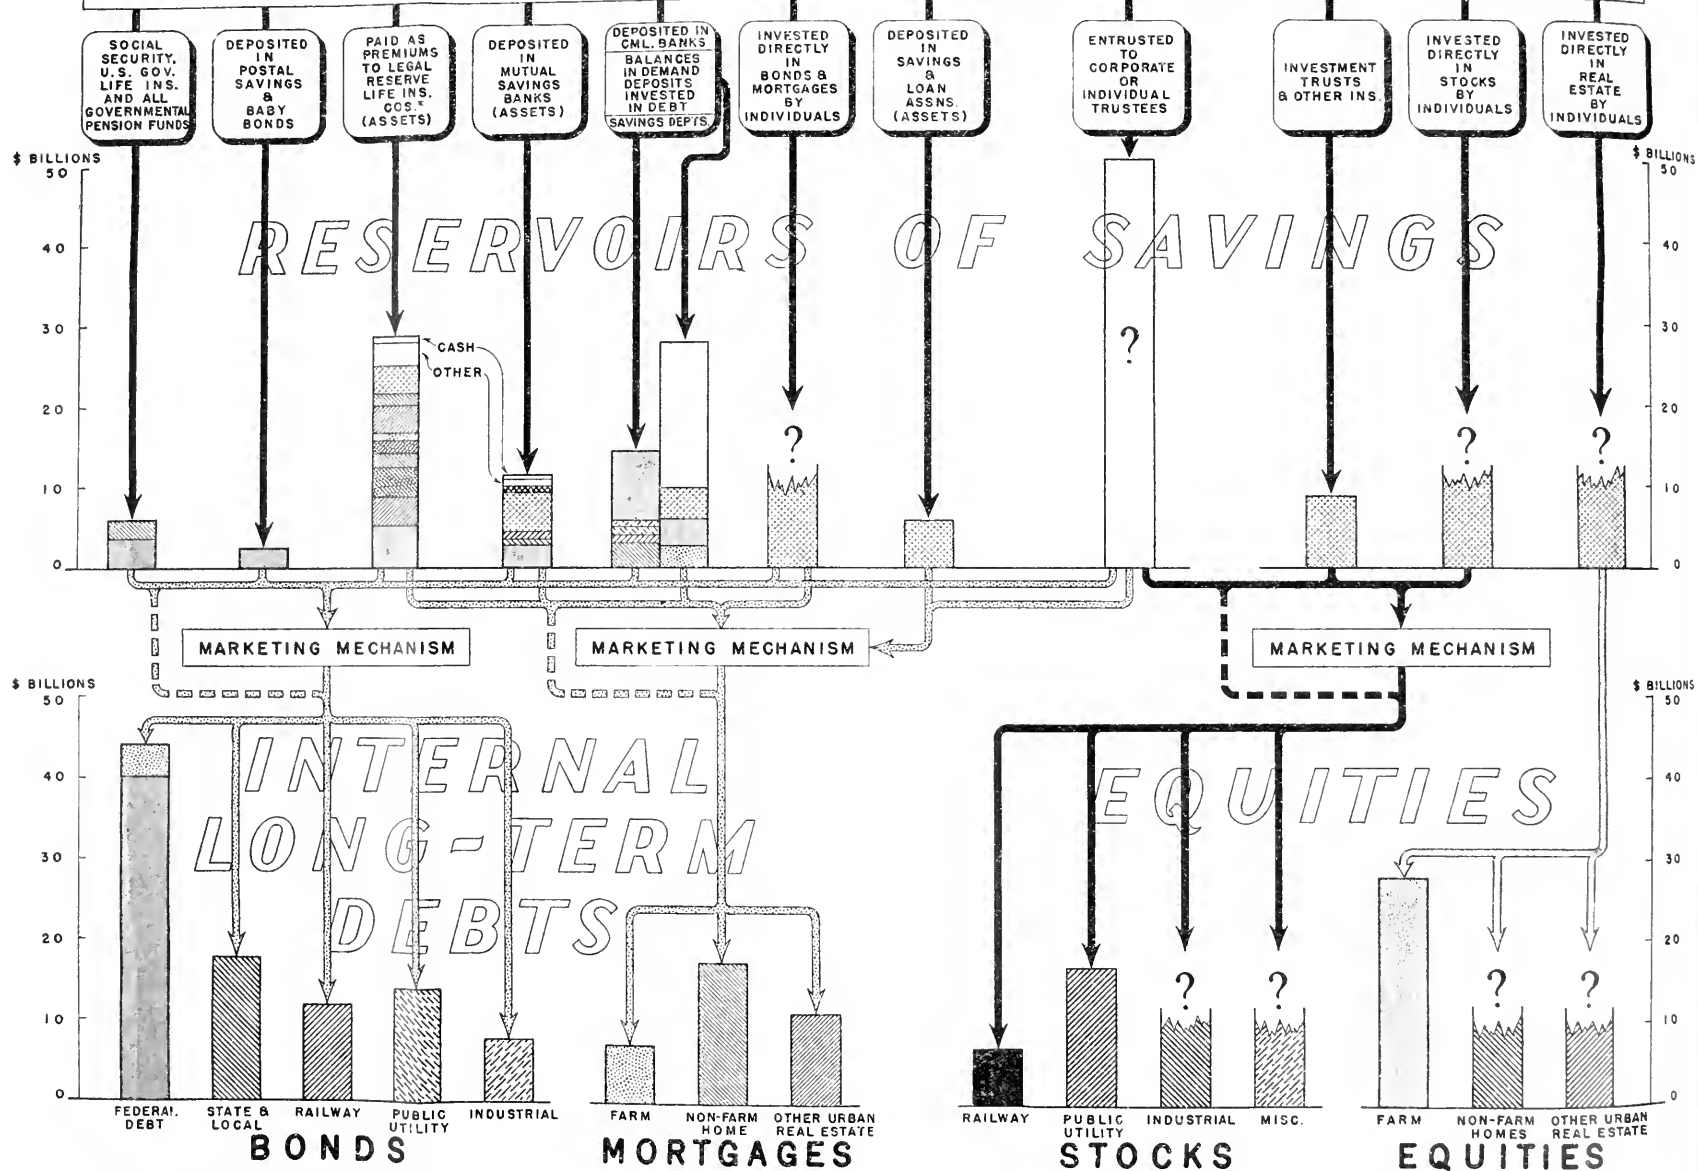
SOCIAL SECURITY, U.S. GOV. LIFE INS. AND ALL GOVERNMENTAL PENSION FUNDS

DEPOSITED IN POSTAL SAVINGS & BABY BONDS

PAID AS PREMIUMS TO LEGAL RESERVE LIFE INS. COS.* (ASSETS)

DEPOSITED IN MUTUAL SAVINGS BANKS (ASSETS)

DEPOSITED IN CML. BANKS

BALANCES IN DEMAND DEPOSITS INVESTED IN DEBT

SAVINGS DEPTS.

INVESTED DIRECTLY IN BONDS & MORTGAGES BY INDIVIDUALS

DEPOSITED IN SAVINGS & LOAN ASSNS. (ASSETS)

ENTRUSTED TO CORPORATE OR INDIVIDUAL TRUSTEES

INVESTMENT TRUSTS & OTHER INS.

INVESTED DIRECTLY IN STOCKS BY INDIVIDUALS

INVESTED DIRECTLY IN REAL ESTATE BY INDIVIDUALS

$ BILLIONS

50

40

30

20

10

0

RESERVOIRS OF SAVINGS

CASH

OTHER

?

?

?

?

MARKETING MECHANISM

MARKETING MECHANISM

MARKETING MECHANISM

$ BILLIONS

INTERNAL LONG-TERM DEBTS

EQUITIES

?

?

?

?

FEDERAL DEBT

STATE & LOCAL

RAILWAY

PUBLIC UTILITY

INDUSTRIAL

BONDS

FARM

NON-FARM HOME

OTHER URBAN REAL ESTATE

MORTGAGES

RAILWAY

PUBLIC UTILITY

INDUSTRIAL

MISC.

STOCKS

FARM

NON-FARM HOMES

OTHER URBAN REAL ESTATE

EQUITIES